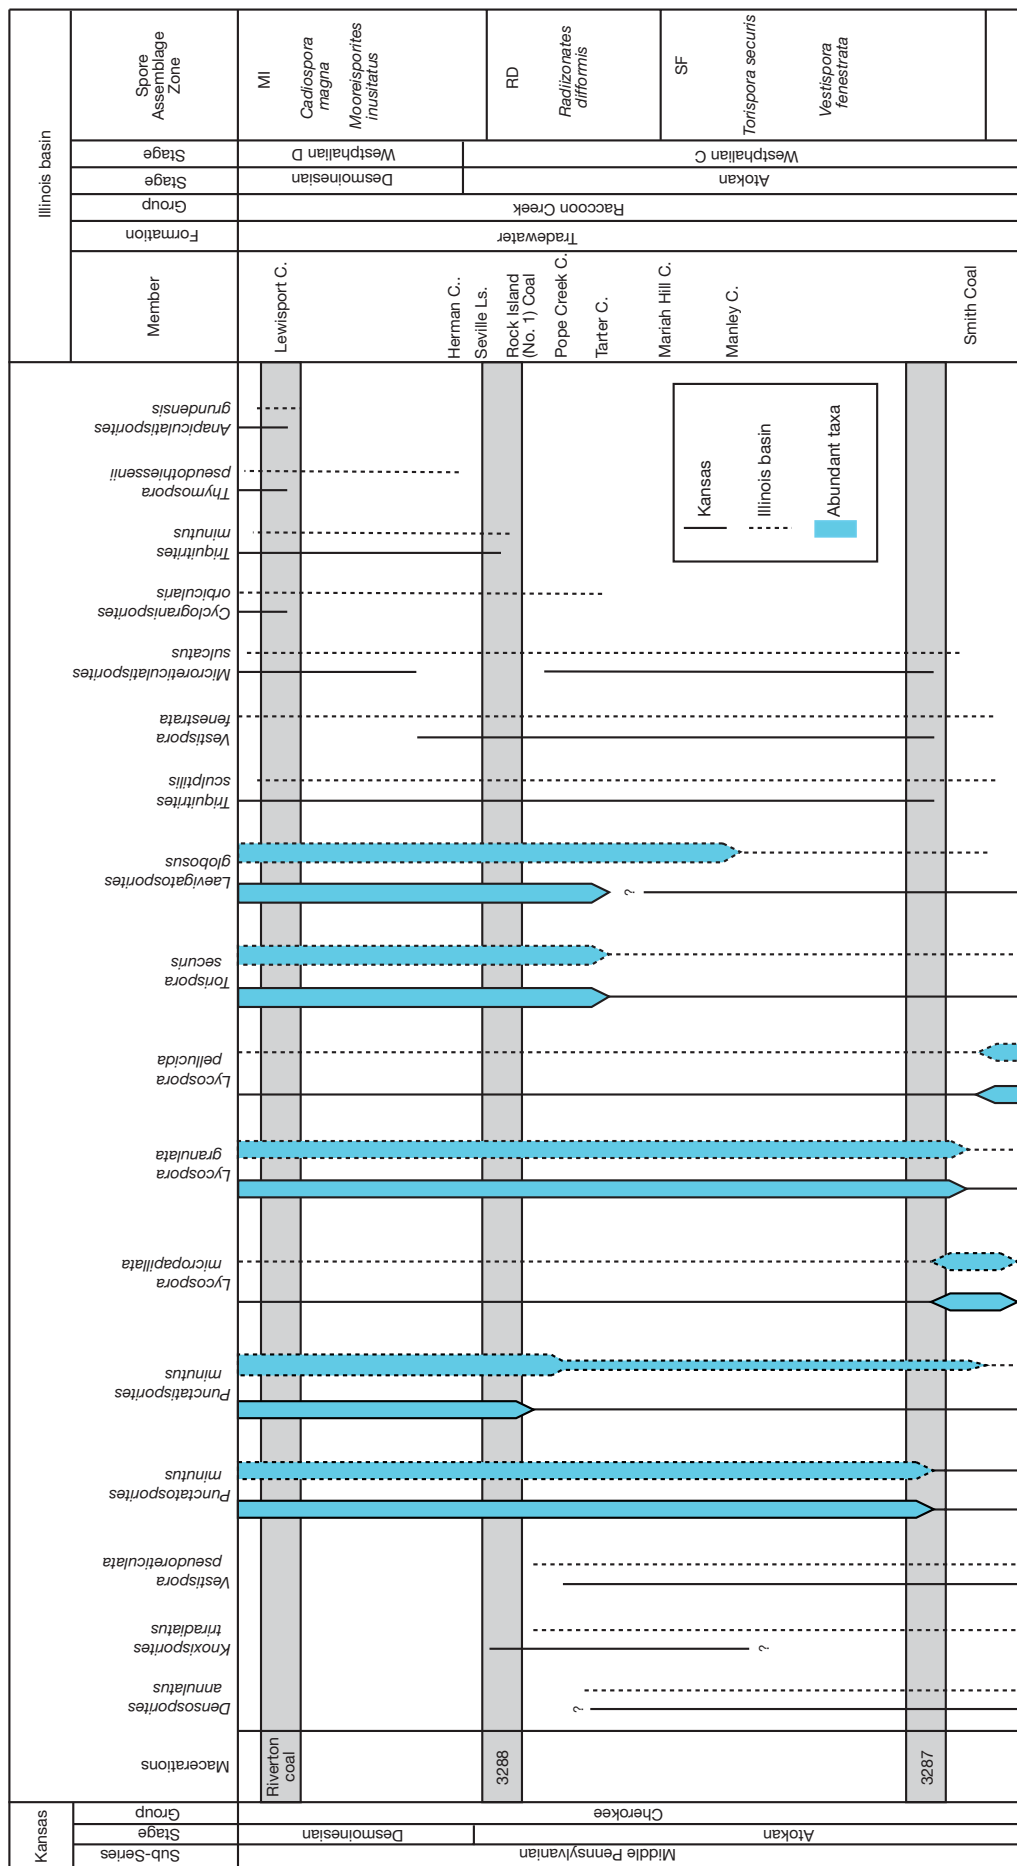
Illinois basin

Spore Assemblage Zone
MI
Cadiospora magna
Mooreisporites inusitatus
RD
Radiizonates difformis
SF
Torispora securis
Vestispora fenestrata

Stage
Westphalian D
Westphalian C

Stage
Desmoinesian
Atokan

Group
Raccoon Creek

Formation
Tradewater

Member
Lewisport C.
Herman C.
Seville Ls.
Rock Island (No. 1) Coal
Pope Creek C.
Tarter C.
Mariah Hill C.
Manley C.
Smith Coal

Kansas
Illinois basin
Abundant taxa

Anapiculatisporites grundensis
Thymospora pseudothiessenii
Triquitrites minutus
Cyclogranisporites orbicularis
Microreticulatisporites sulcatus
Vestispora fenestrata
Triquitrites sculptilis
Laevigatosporites globosus
?
Torispora secures
Lycospora pellucida
Lycospora granulata
Lycospora micropapillata
Punctatisporites minutus
Punctatosporites minutus
Vestispora pseudoreticulata
Knoxisporites triradiatus
?
Densosporites annulatus
?

Macerations
Riverton coal
3288
3287

Kansas
Group
Cherokee
Stage
Desmoinesian
Atokan
Sub-Series
Middle Pennsylvanian